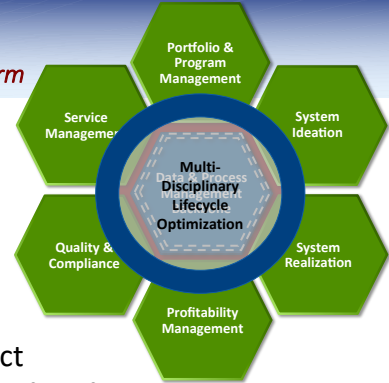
rm

Portfolio & Program Management

Service Managem

System Ideation

Multi-Disciplinary Lifecycle Optimization

Data & Process Management Backbone

Quality & Compliance

System Realization

Profitability Management

ct